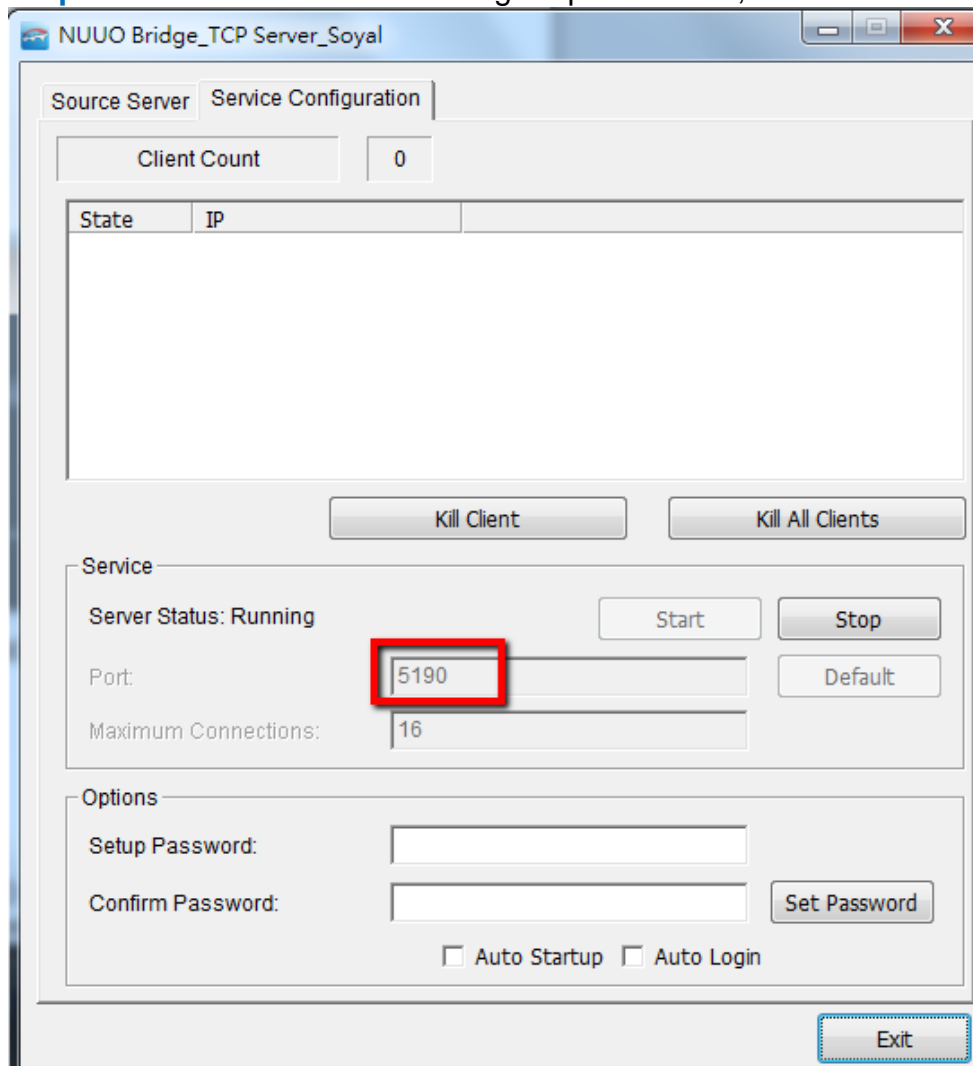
NUUO Bridge_TCP Server_Soyal

Source Server
Service Configuration

Client Count
0

| State | IP | |
|---|---|---|

Kill Client
Kill All Clients

Service
Server Status: Running
Start
Stop
Port:
5190
Default
Maximum Connections:
16

Options
Setup Password:
Confirm Password:
Set Password
Auto Startup
Auto Login

Exit